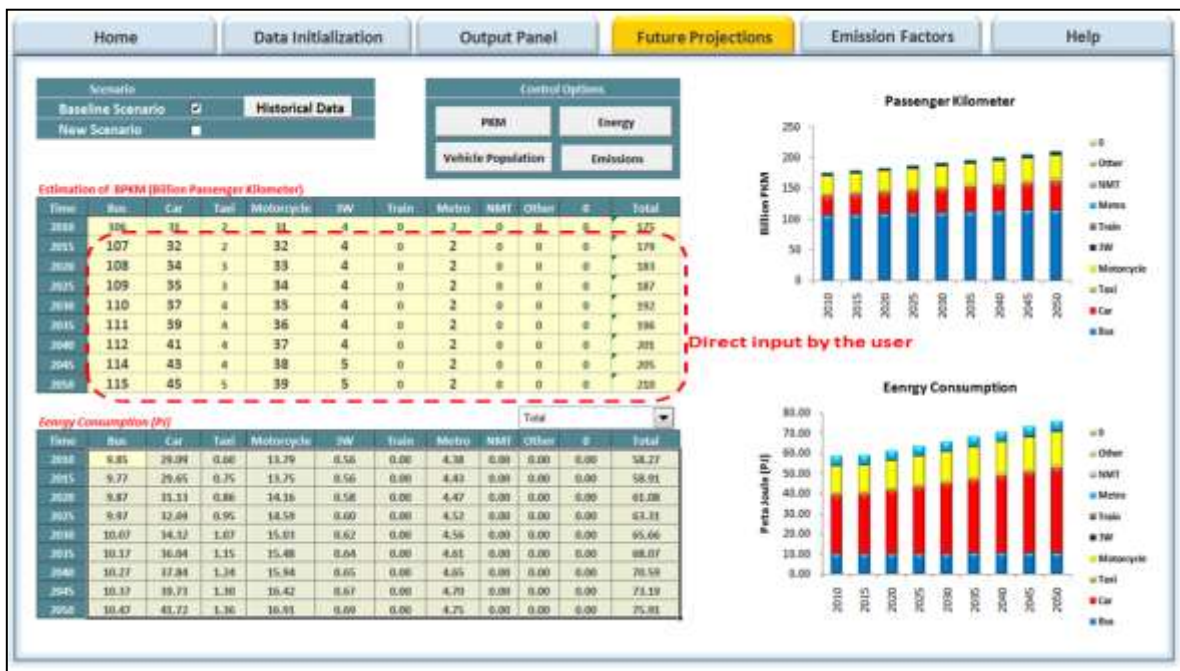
Home | Data Initialization | Output Panel | Future Projections | Emission Factors | Help

Scenario
Baseline Scenario ☑
New Scenario ☐
Historical Data

Control Options
PKM
Energy
Vehicle Population
Emissions

Estimation of BPKM (Billion Passenger Kilometer)

| Time | Bus | Car | Taxi | Motorcycle | 3W | Train | Metro | NMT | Other | 0 | Total |
|---|---|---|---|---|---|---|---|---|---|---|---|
| 2010 | 106 | 31 | 2 | 31 | 4 | 0 | 2 | 0 | 0 | 0 | 175 |
| 2015 | 107 | 32 | 2 | 32 | 4 | 0 | 2 | 0 | 0 | 0 | 179 |
| 2020 | 108 | 34 | 3 | 33 | 4 | 0 | 2 | 0 | 0 | 0 | 183 |
| 2025 | 109 | 35 | 3 | 34 | 4 | 0 | 2 | 0 | 0 | 0 | 187 |
| 2030 | 110 | 37 | 4 | 35 | 4 | 0 | 2 | 0 | 0 | 0 | 192 |
| 2035 | 111 | 39 | 4 | 36 | 4 | 0 | 2 | 0 | 0 | 0 | 196 |
| 2040 | 112 | 41 | 4 | 37 | 4 | 0 | 2 | 0 | 0 | 0 | 201 |
| 2045 | 114 | 43 | 4 | 38 | 5 | 0 | 2 | 0 | 0 | 0 | 205 |
| 2050 | 115 | 45 | 5 | 39 | 5 | 0 | 2 | 0 | 0 | 0 | 210 |

Direct input by the user

Eenrgy Consumption (PJ)
Total

| Time | Bus | Car | Taxi | Motorcycle | 3W | Train | Metro | NMT | Other | 0 | Total |
|---|---|---|---|---|---|---|---|---|---|---|---|
| 2010 | 9.85 | 29.09 | 0.60 | 13.79 | 0.56 | 0.00 | 4.38 | 0.00 | 0.00 | 0.00 | 58.27 |
| 2015 | 9.77 | 29.65 | 0.75 | 13.75 | 0.56 | 0.00 | 4.43 | 0.00 | 0.00 | 0.00 | 58.91 |
| 2020 | 9.87 | 31.13 | 0.86 | 14.16 | 0.58 | 0.00 | 4.47 | 0.00 | 0.00 | 0.00 | 61.08 |
| 2025 | 9.97 | 32.49 | 0.95 | 14.59 | 0.60 | 0.00 | 4.52 | 0.00 | 0.00 | 0.00 | 63.11 |
| 2030 | 10.07 | 34.32 | 1.07 | 15.03 | 0.62 | 0.00 | 4.56 | 0.00 | 0.00 | 0.00 | 65.66 |
| 2035 | 10.17 | 36.04 | 1.15 | 15.48 | 0.64 | 0.00 | 4.61 | 0.00 | 0.00 | 0.00 | 68.07 |
| 2040 | 10.27 | 37.84 | 1.24 | 15.94 | 0.65 | 0.00 | 4.65 | 0.00 | 0.00 | 0.00 | 70.59 |
| 2045 | 10.37 | 39.73 | 1.30 | 16.42 | 0.67 | 0.00 | 4.70 | 0.00 | 0.00 | 0.00 | 73.19 |
| 2050 | 10.47 | 41.72 | 1.36 | 16.91 | 0.69 | 0.00 | 4.75 | 0.00 | 0.00 | 0.00 | 75.91 |

Passenger Kilometer
Billion PKM
250
200
150
100
50
0
2010 2015 2020 2025 2030 2035 2040 2045 2050
0
Other
NMT
Metro
Train
3W
Motorcycle
Taxi
Car
Bus

Eenrgy Consumption
Peta Joule (PJ)
80.00
70.00
60.00
50.00
40.00
30.00
20.00
10.00
0.00
2010 2015 2020 2025 2030 2035 2040 2045 2050
0
Other
NMT
Metro
Train
3W
Motorcycle
Taxi
Car
Bus